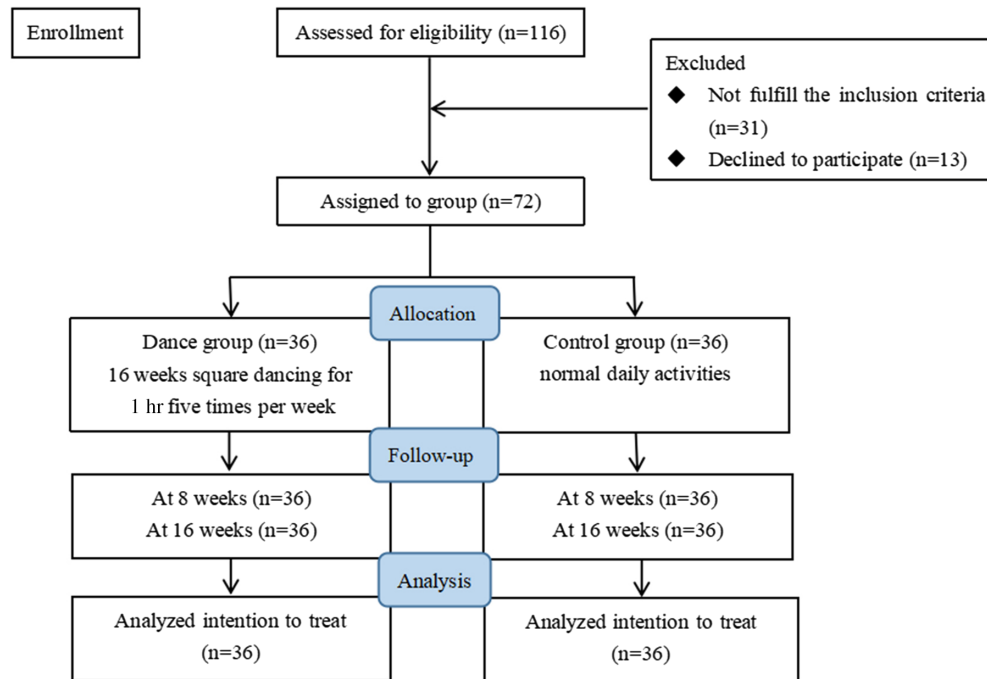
Enrollment

Assessed for eligibility (n=116)

Excluded
◆ Not fulfill the inclusion criteria (n=31)
◆ Declined to participate (n=13)

Assigned to group (n=72)

Allocation

Dance group (n=36)
16 weeks square dancing for 1 hr five times per week

Control group (n=36)
normal daily activities

Follow-up

At 8 weeks (n=36)
At 16 weeks (n=36)

At 8 weeks (n=36)
At 16 weeks (n=36)

Analysis

Analyzed intention to treat (n=36)

Analyzed intention to treat (n=36)